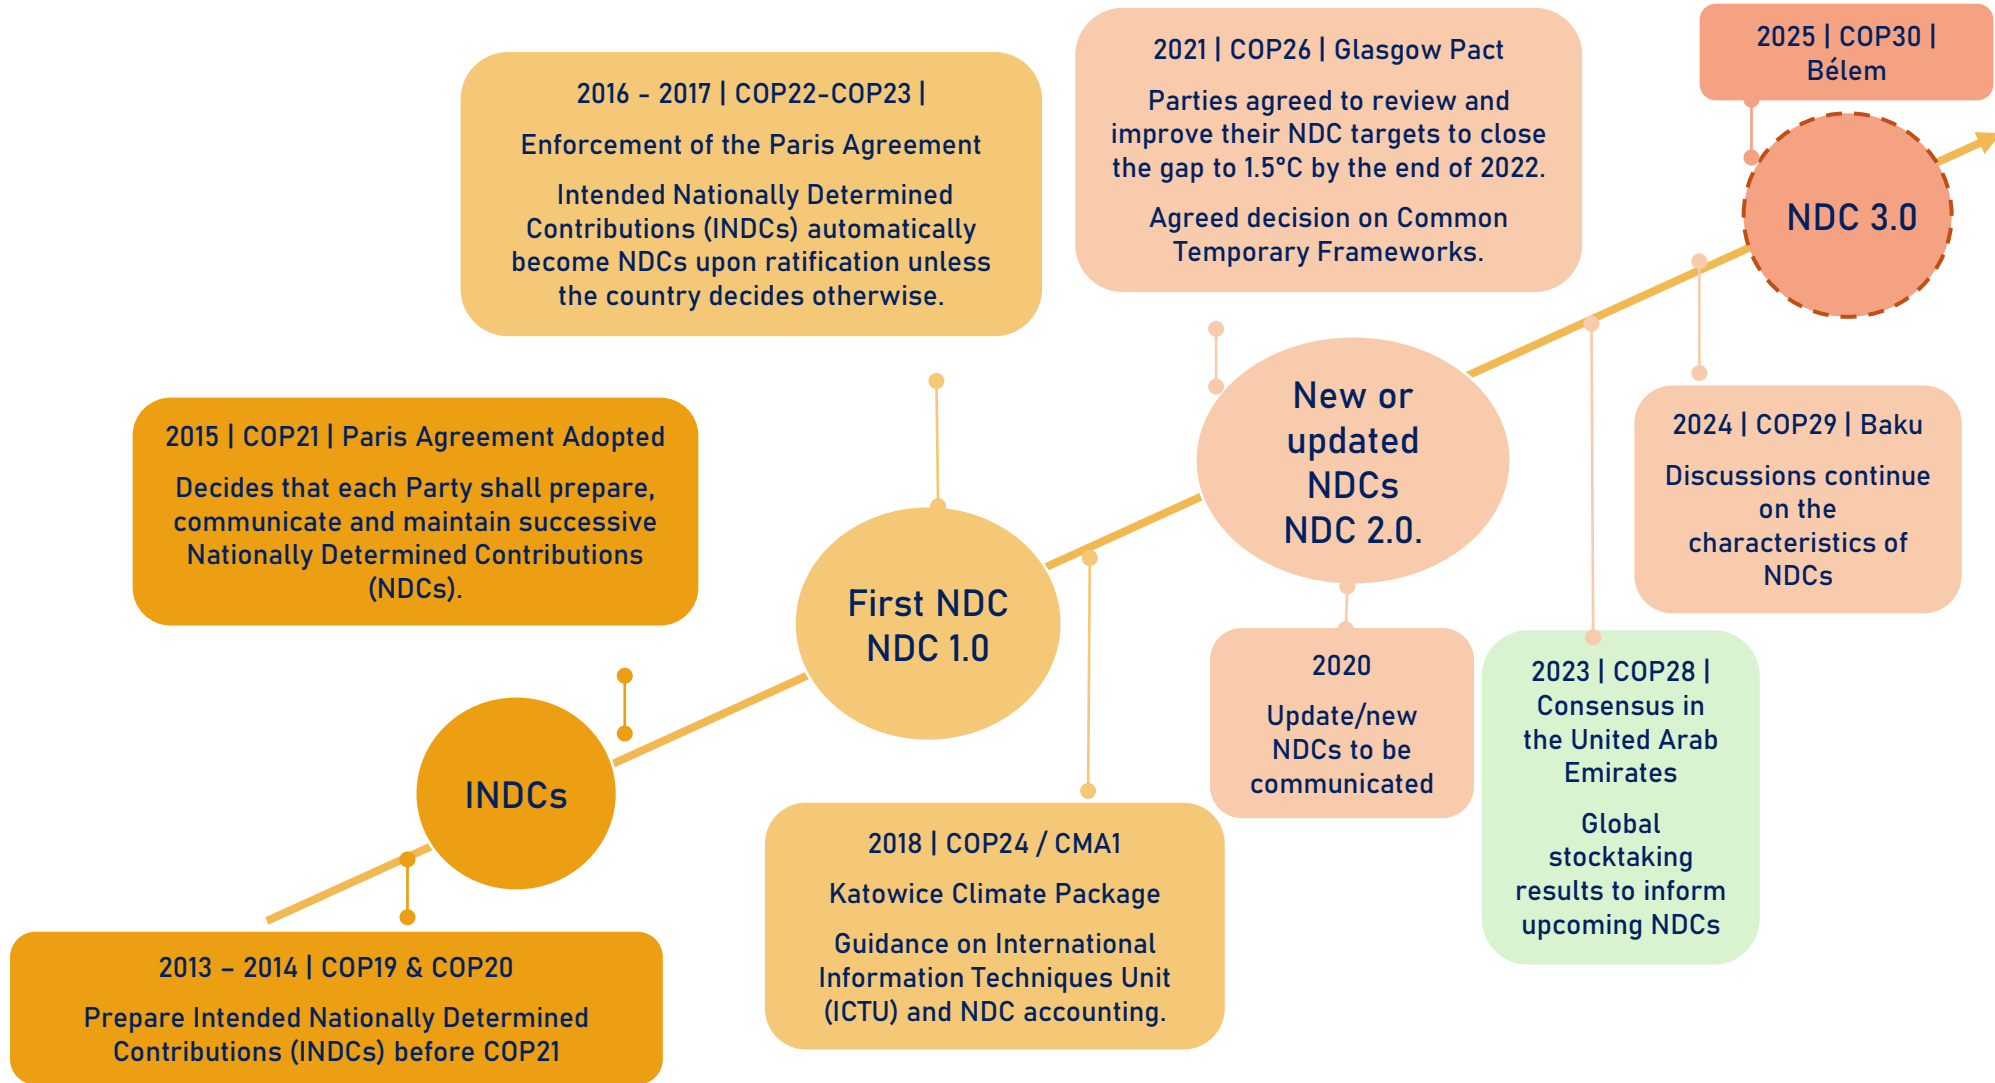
2016 - 2017 | COP22-COP23 |

Enforcement of the Paris Agreement

Intended Nationally Determined Contributions (INDCs) automatically become NDCs upon ratification unless the country decides otherwise.

2021 | COP26 | Glasgow Pact

Parties agreed to review and improve their NDC targets to close the gap to 1.5°C by the end of 2022.

Agreed decision on Common Temporary Frameworks.

2025 | COP30 | Bélem

NDC 3.0

2015 | COP21 | Paris Agreement Adopted

Decides that each Party shall prepare, communicate and maintain successive Nationally Determined Contributions (NDCs).

First NDC
NDC 1.0

New or updated NDCs
NDC 2.0.

2024 | COP29 | Baku

Discussions continue on the characteristics of NDCs

INDCs

2020

Update/new NDCs to be communicated

2023 | COP28 | Consensus in the United Arab Emirates

Global stocktaking results to inform upcoming NDCs

2018 | COP24 / CMA1

Katowice Climate Package

Guidance on International Information Techniques Unit (ICTU) and NDC accounting.

2013 – 2014 | COP19 & COP20

Prepare Intended Nationally Determined Contributions (INDCs) before COP21